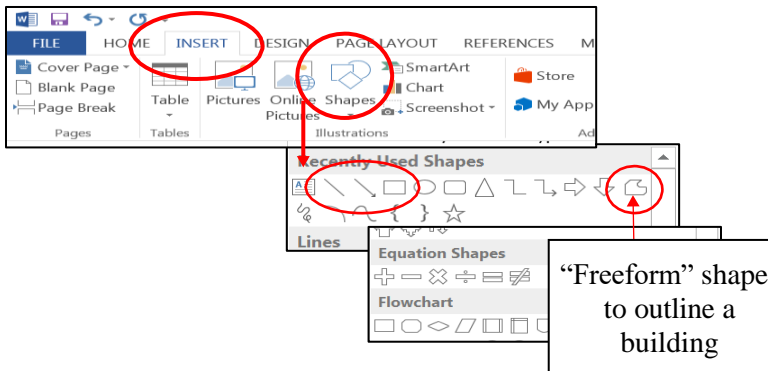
FILE HOME INSERT DESIGN PAGE LAYOUT REFERENCES M

Cover Page
Blank Page
Page Break
Pages

Table
Tables

Pictures Online Pictures Shapes
SmartArt
Chart
Screenshot
Illustrations

Store
My App
Ad

Recently Used Shapes

Lines

Equation Shapes

Flowchart

“Freeform” shape to outline a building